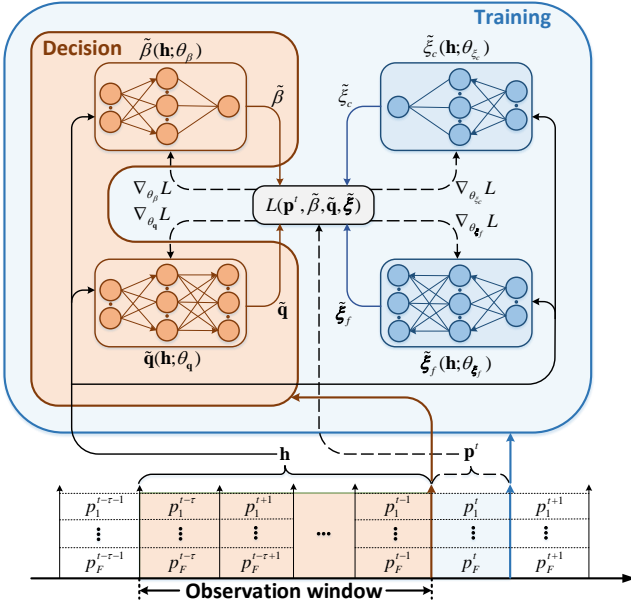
Training

Decision

$\tilde{\beta}(\mathbf{h};\theta_{\beta})$

$\tilde{\beta}$

$\tilde{\xi}_c(\mathbf{h};\theta_{\xi_c})$

$\tilde{\xi}_c$

$\nabla_{\theta_{\beta}} L$

$\nabla_{\theta_{\mathbf{q}}} L$

$L(\mathbf{p}^t, \tilde{\beta}, \tilde{\mathbf{q}}, \tilde{\boldsymbol{\xi}})$

$\nabla_{\theta_{\xi_c}} L$

$\nabla_{\theta_{\boldsymbol{\xi}_f}} L$

$\tilde{\mathbf{q}}$

$\tilde{\boldsymbol{\xi}}_f$

$\tilde{\mathbf{q}}(\mathbf{h};\theta_{\mathbf{q}})$

$\tilde{\boldsymbol{\xi}}_f(\mathbf{h};\theta_{\boldsymbol{\xi}_f})$

$\mathbf{h}$

$\mathbf{p}^t$

| $p_1^{t-\tau-1}$ | $p_1^{t-\tau}$ | $p_1^{t+1}$ | | $p_1^{t-1}$ | $p_1^{t}$ | $p_1^{t+1}$ |
|---|---|---|---|---|---|---|
| ⋮ | ⋮ | ⋮ | ... | ⋮ | ⋮ | ⋮ |
| $p_F^{t-\tau-1}$ | $p_F^{t-\tau}$ | $p_F^{t-\tau+1}$ | | $p_F^{t-1}$ | $p_F^{t}$ | $p_F^{t+1}$ |

Observation window